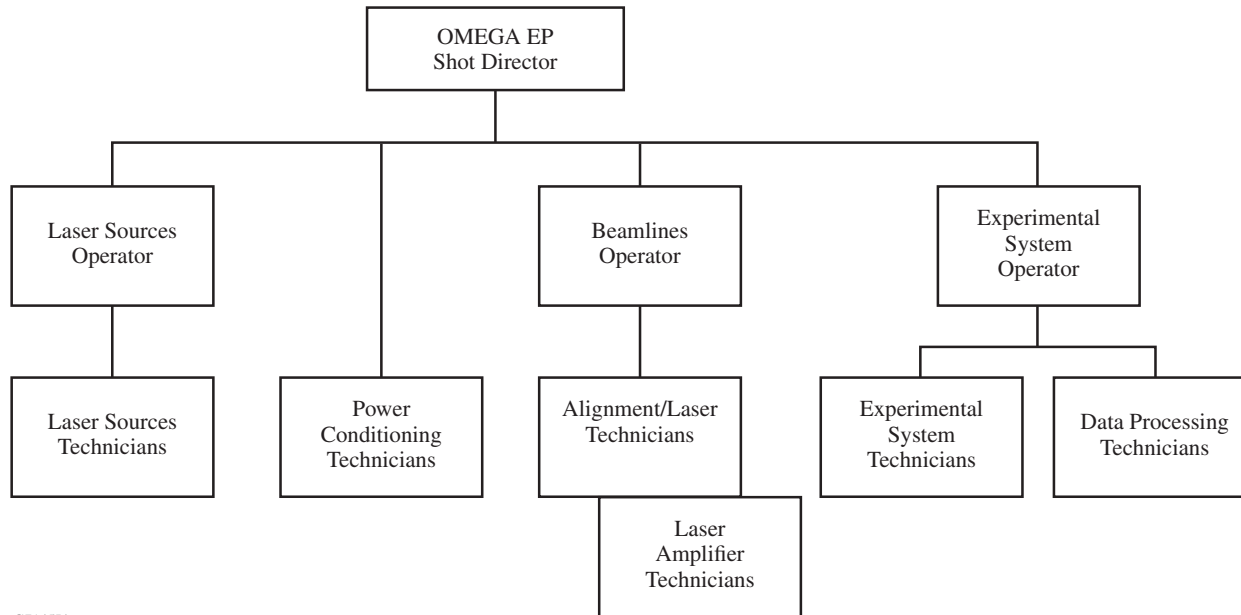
OMEGA EP
Shot Director

Laser Sources
Operator

Beamlines
Operator

Experimental
System
Operator

Laser Sources
Technicians

Power
Conditioning
Technicians

Alignment/Laser
Technicians

Laser
Amplifier
Technicians

Experimental
System
Technicians

Data Processing
Technicians